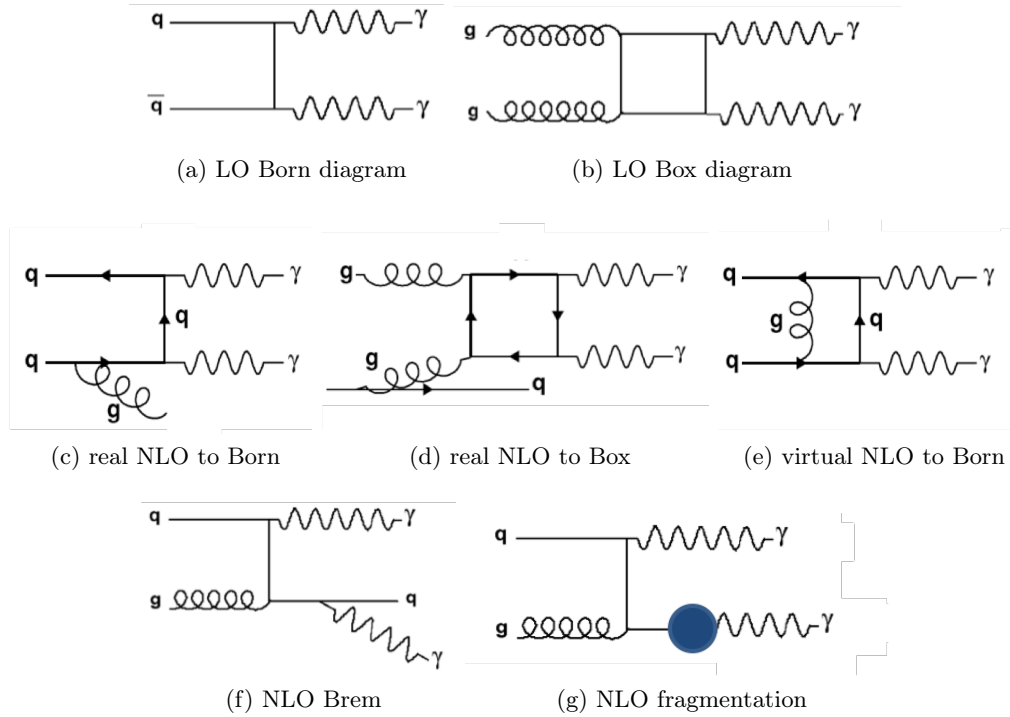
q
$\overline{q}$
$\gamma$
$\gamma$

(a) LO Born diagram

g
g
$\gamma$
$\gamma$

(b) LO Box diagram

q
q
q
g
$\gamma$
$\gamma$

(c) real NLO to Born

g
g
q
$\gamma$
$\gamma$

(d) real NLO to Box

q
q
g
q
$\gamma$
$\gamma$

(e) virtual NLO to Born

q
g
q
$\gamma$
$\gamma$

(f) NLO Brem

q
g
$\gamma$
$\gamma$

(g) NLO fragmentation